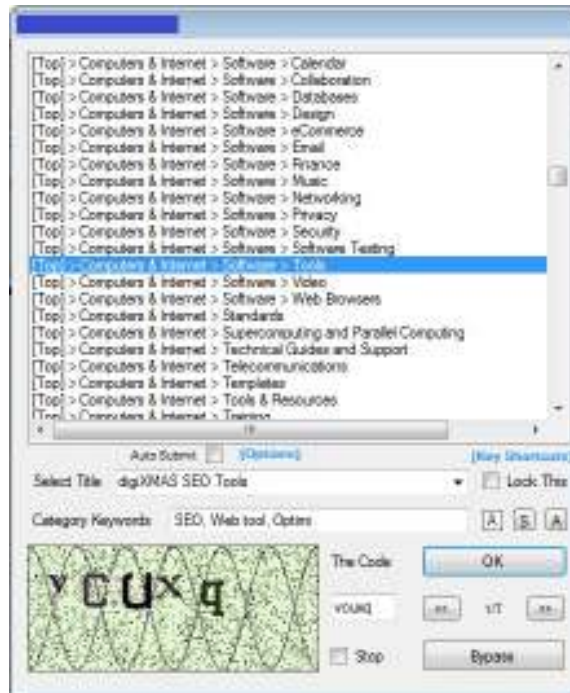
[Top] > Computers & Internet > Software > Calendar
[Top] > Computers & Internet > Software > Collaboration
[Top] > Computers & Internet > Software > Databases
[Top] > Computers & Internet > Software > Design
[Top] > Computers & Internet > Software > eCommerce
[Top] > Computers & Internet > Software > Email
[Top] > Computers & Internet > Software > Finance
[Top] > Computers & Internet > Software > Music
[Top] > Computers & Internet > Software > Networking
[Top] > Computers & Internet > Software > Privacy
[Top] > Computers & Internet > Software > Security
[Top] > Computers & Internet > Software > Software Testing
[Top] > Computers & Internet > Software > Tools
[Top] > Computers & Internet > Software > Video
[Top] > Computers & Internet > Software > Web Browsers
[Top] > Computers & Internet > Standards
[Top] > Computers & Internet > Supercomputing and Parallel Computing
[Top] > Computers & Internet > Technical Guides and Support
[Top] > Computers & Internet > Telecommunications
[Top] > Computers & Internet > Templates
[Top] > Computers & Internet > Tools & Resources
[Top] > Computers & Internet > Training

Auto Submit (Options) [Key Shortcuts]

Select Title digiXMAS SEO Tools Lock This

Category Keywords SEO, Web tool, Optim A S A

YCUXq The Code OK

VCUXQ << 1/7 >>

Stop Bypass